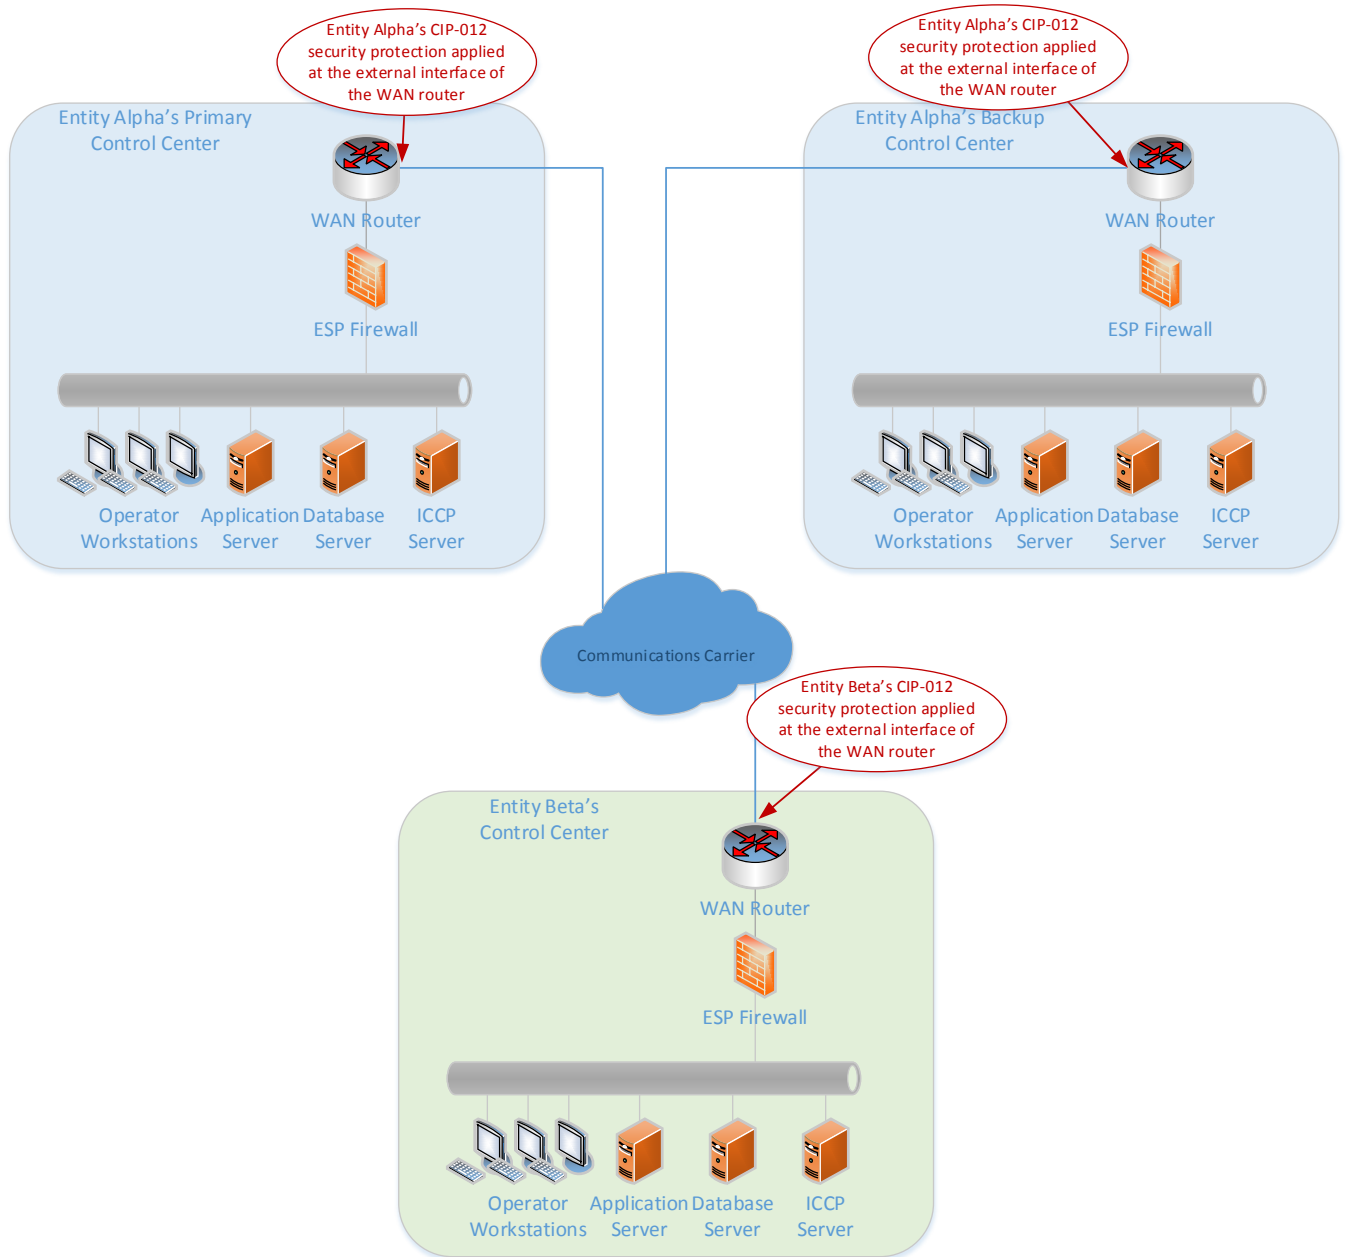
Entity Alpha's CIP-012 security protection applied at the external interface of the WAN router

Entity Alpha's CIP-012 security protection applied at the external interface of the WAN router

Entity Alpha's Primary Control Center

WAN Router

ESP Firewall

Operator Workstations

Application Server

Database Server

ICCP Server

Entity Alpha's Backup Control Center

WAN Router

ESP Firewall

Operator Workstations

Application Server

Database Server

ICCP Server

Communications Carrier

Entity Beta's CIP-012 security protection applied at the external interface of the WAN router

Entity Beta's Control Center

WAN Router

ESP Firewall

Operator Workstations

Application Server

Database Server

ICCP Server